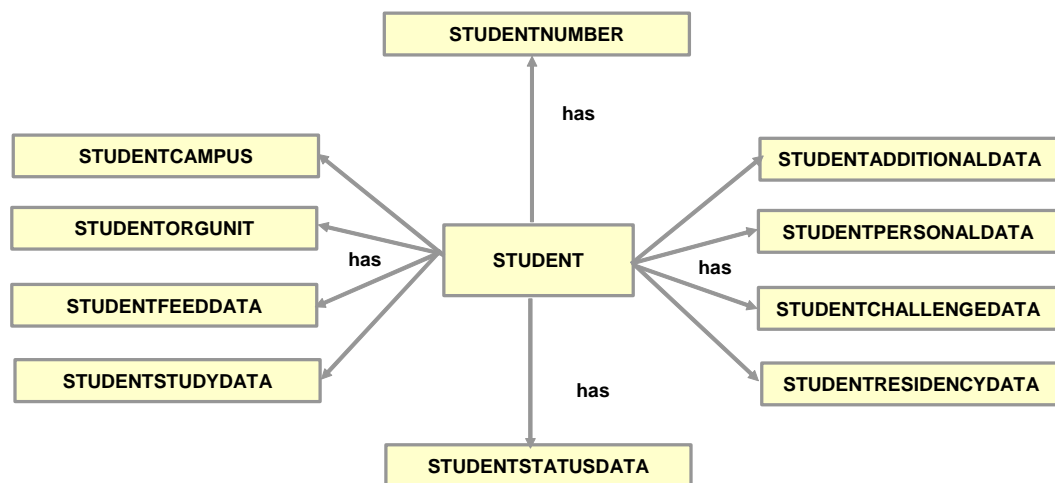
STUDENTNUMBER

has

STUDENTCAMPUS

STUDENTORGUNIT

has

STUDENTFEEDDATA

STUDENTSTUDYDATA

STUDENT

STUDENTADDITIONALDATA

STUDENTPERSONALDATA

has

STUDENTCHALLENGEDATA

STUDENTRESIDENCYDATA

has

STUDENTSTATUSDATA